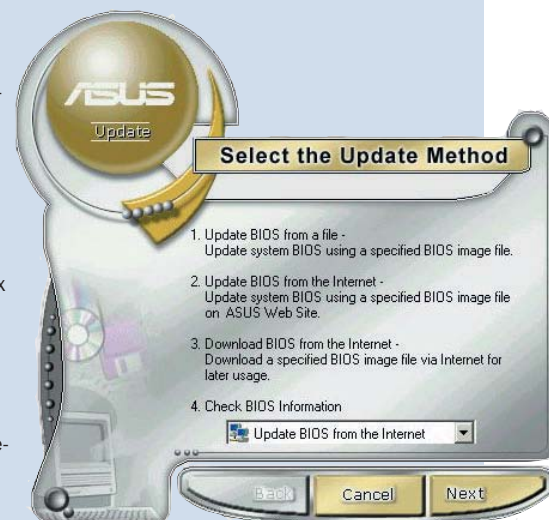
/ISUS
Update

Select the Update Method

1. Update BIOS from a file -
Update system BIOS using a specified BIOS image file.

2. Update BIOS from the Internet -
Update system BIOS using a specified BIOS image file on ASUS Web Site.

3. Download BIOS from the Internet -
Download a specified BIOS image file via Internet for later usage.

4. Check BIOS Information

Update BIOS from the Internet

Back Cancel Next